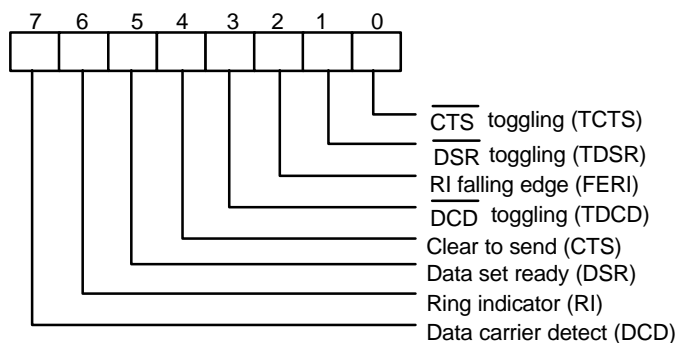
7 6 5 4 3 2 1 0

$\overline{\text{CTS}}$ toggling (TCTS)
$\overline{\text{DSR}}$ toggling (TDSR)
RI falling edge (FERI)
$\overline{\text{DCD}}$ toggling (TDCD)
Clear to send (CTS)
Data set ready (DSR)
Ring indicator (RI)
Data carrier detect (DCD)